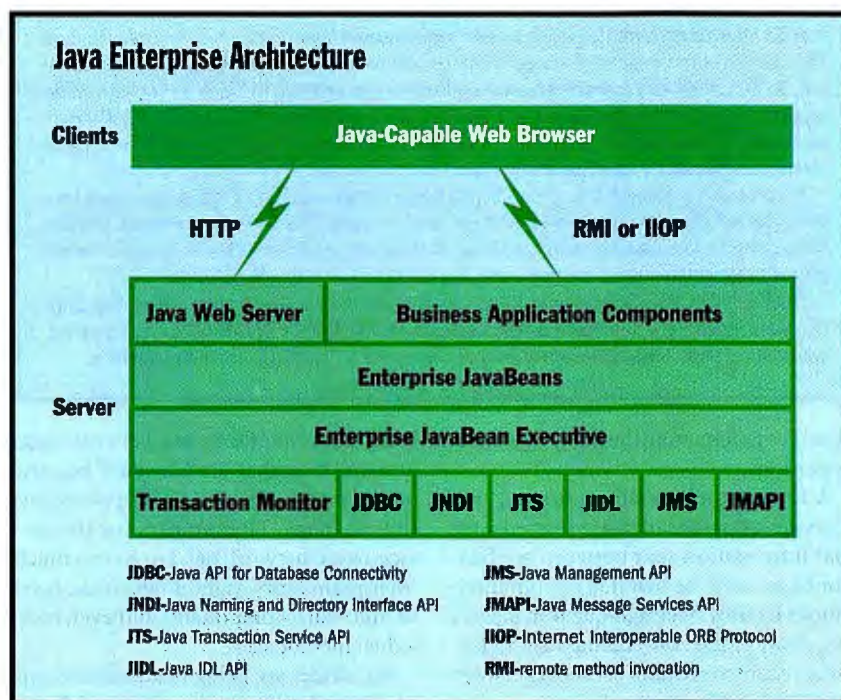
Java Enterprise Architecture

Clients

Java-Capable Web Browser

HTTP

RMI or IIOP

Java Web Server

Business Application Components

Enterprise JavaBeans

Server

Enterprise JavaBean Executive

Transaction Monitor

JDBC

JNDI

JTS

JIDL

JMS

JMAPI

JDBC-Java API for Database Connectivity

JNDI-Java Naming and Directory Interface API

JTS-Java Transaction Service API

JIDL-Java IDL API

JMS-Java Management API

JMAPI-Java Message Services API

IIOP-Internet Interoperable ORB Protocol

RMI-remote method invocation